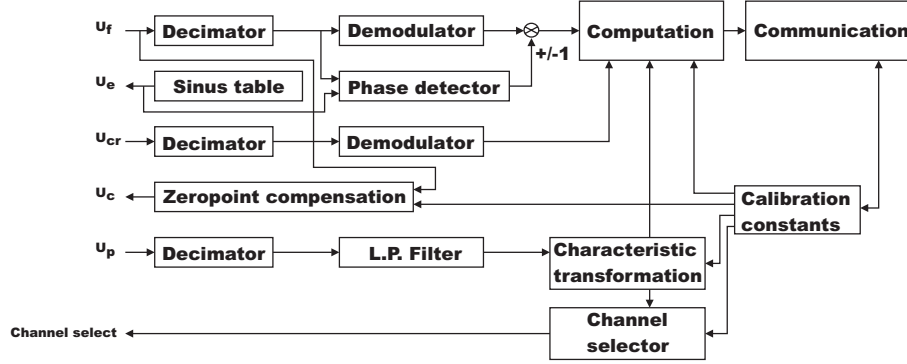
$U_f$

Decimator

Demodulator

Computation

Communication

+/-1

$U_e$

Sinus table

Phase detector

$U_{cr}$

Decimator

Demodulator

$U_c$

Zeropoint compensation

Calibration constants

$U_p$

Decimator

L.P. Filter

Characteristic transformation

Channel select

Channel selector